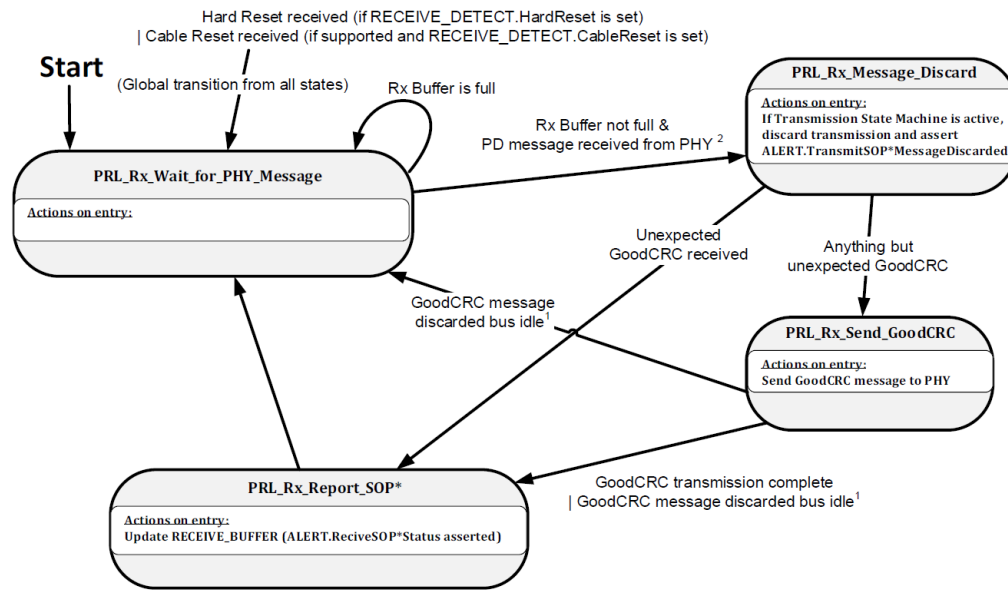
Hard Reset received (if RECEIVE_DETECT.HardReset is set)
| Cable Reset received (if supported and RECEIVE_DETECT.CableReset is set)

Start

(Global transition from all states)

Rx Buffer is full

PRL_Rx_Message_Discard

Actions on entry:
If Transmission State Machine is active, discard transmission and assert ALERT.TransmitSOP*MessageDiscarded

Rx Buffer not full &
PD message received from PHY $^2$

PRL_Rx_Wait_for_PHY_Message

Actions on entry:

Unexpected
GoodCRC received

Anything but
unexpected GoodCRC

GoodCRC message
discarded bus idle$^1$

PRL_Rx_Send_GoodCRC

Actions on entry:
Send GoodCRC message to PHY

PRL_Rx_Report_SOP*

Actions on entry:
Update RECEIVE_BUFFER (ALERT.ReciveSOP*Status asserted)

GoodCRC transmission complete
| GoodCRC message discarded bus idle$^1$